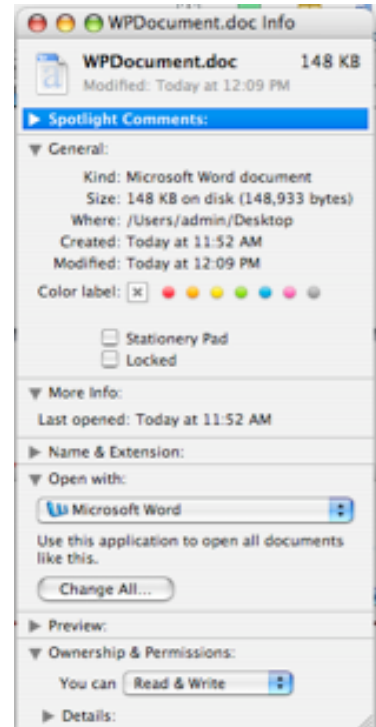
WPDocument.doc Info

WPDocument.doc 148 KB
Modified: Today at 12:09 PM

Spotlight Comments:

General:

Kind: Microsoft Word document
Size: 148 KB on disk (148,933 bytes)
Where: /Users/admin/Desktop
Created: Today at 11:52 AM
Modified: Today at 12:09 PM

Color label: x

Stationery Pad
Locked

More Info:

Last opened: Today at 11:52 AM

Name & Extension:

Open with:

Microsoft Word

Use this application to open all documents like this.

Change All...

Preview:

Ownership & Permissions:

You can Read & Write

Details: